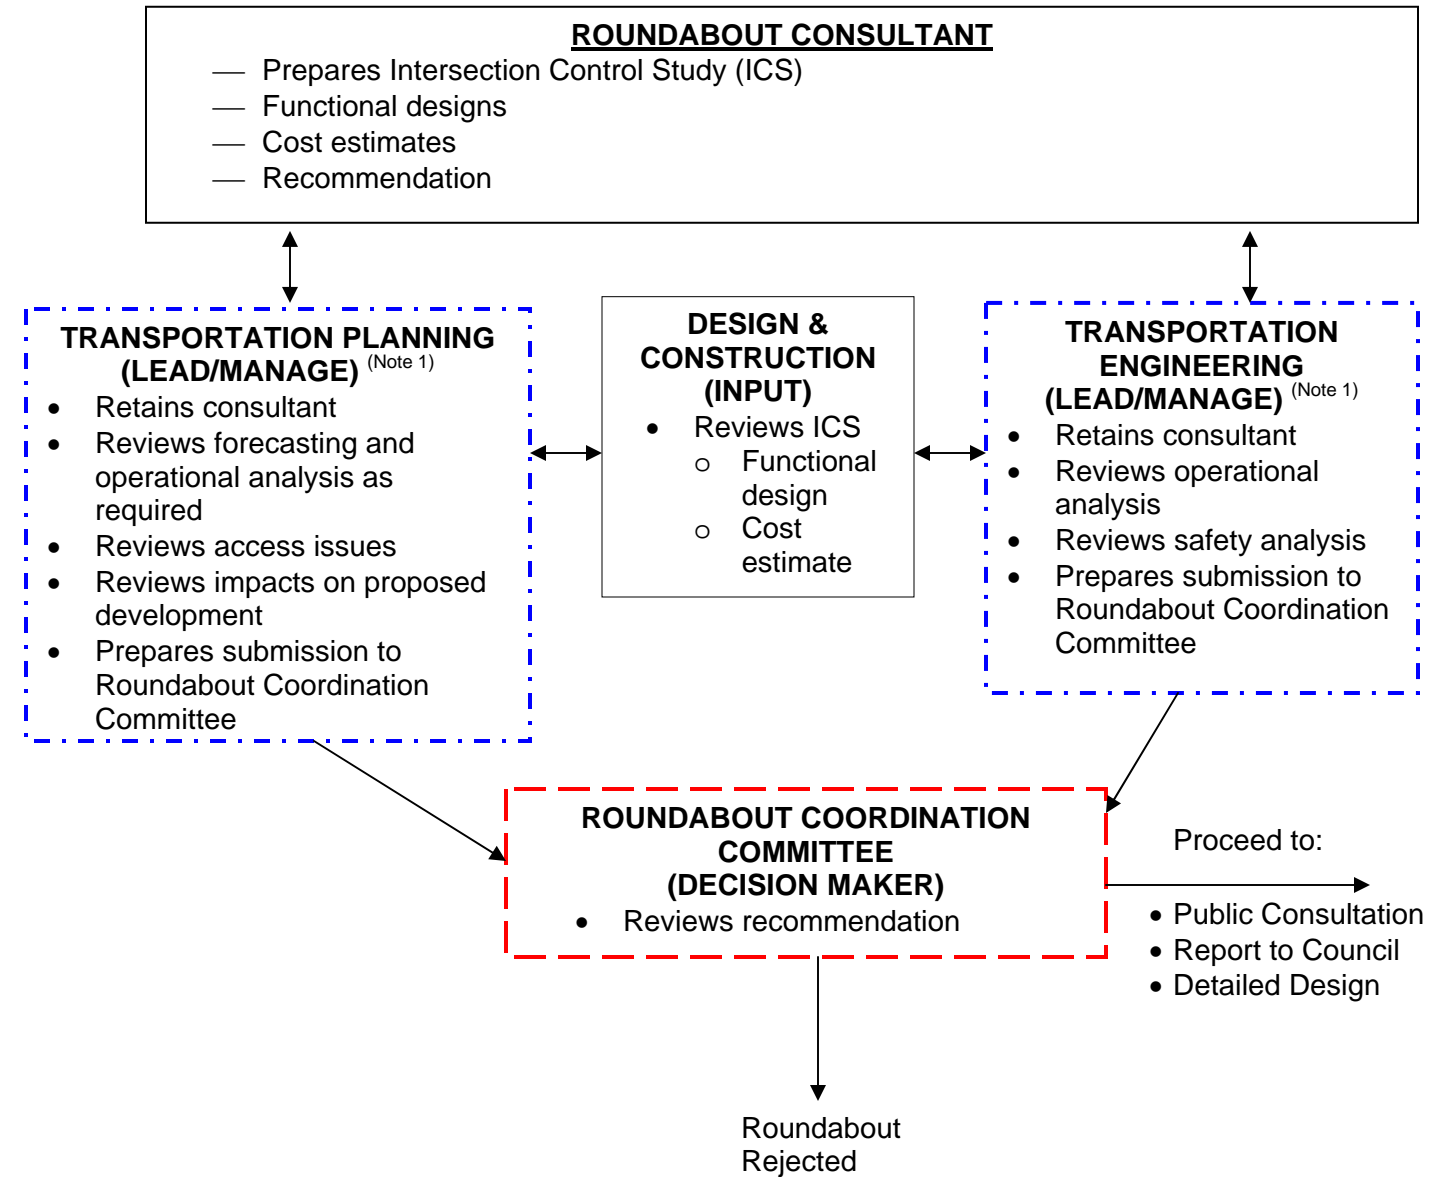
ROUNDABOUT CONSULTANT
— Prepares Intersection Control Study (ICS)
— Functional designs
— Cost estimates
— Recommendation

TRANSPORTATION PLANNING (LEAD/MANAGE) (Note 1)
• Retains consultant
• Reviews forecasting and operational analysis as required
• Reviews access issues
• Reviews impacts on proposed development
• Prepares submission to Roundabout Coordination Committee

DESIGN & CONSTRUCTION (INPUT)
• Reviews ICS
  o Functional design
  o Cost estimate

TRANSPORTATION ENGINEERING (LEAD/MANAGE) (Note 1)
• Retains consultant
• Reviews operational analysis
• Reviews safety analysis
• Prepares submission to Roundabout Coordination Committee

ROUNDABOUT COORDINATION COMMITTEE (DECISION MAKER)
• Reviews recommendation

Proceed to:
• Public Consultation
• Report to Council
• Detailed Design

Roundabout Rejected